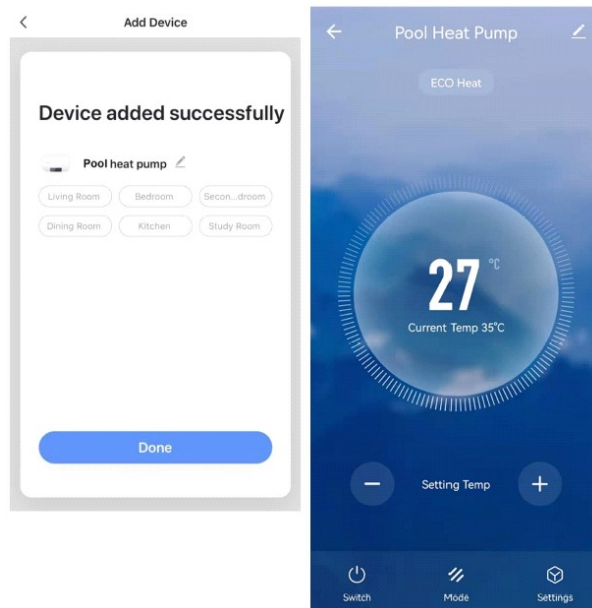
Add Device

Device added successfully

Pool heat pump

Living Room
Bedroom
Secon...droom
Dining Room
Kitchen
Study Room

Done

Pool Heat Pump

ECO Heat

27 °C

Current Temp 35°C

Setting Temp

Switch
Mode
Settings